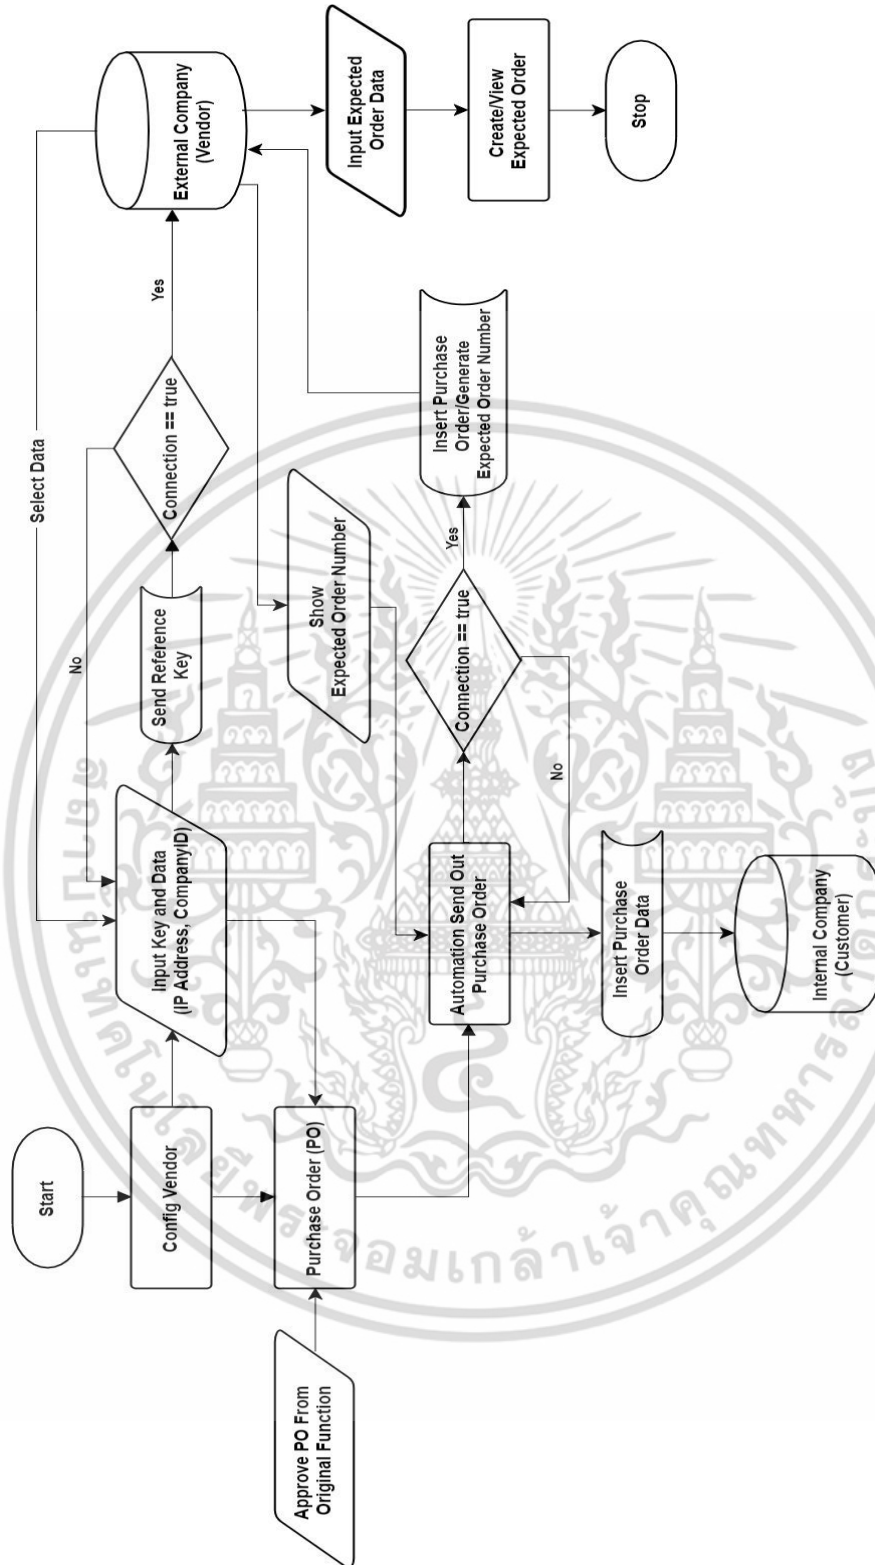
Start

Config Vendor

Approve PO From Original Function

Purchase Order (PO)

Input Key and Data (IP Address, CompanyID)

Send Reference Key

No

Connection == true

Yes

Select Data

External Company (Vendor)

Input Expected Order Data

Create/View Expected Order

Stop

Show Expected Order Number

Automation Send Out Purchase Order

Connection == true

Yes

No

Insert Purchase Order/Generate Expected Order Number

Insert Purchase Order Data

Internal Company (Customer)

จอมเกล้าเจ้าคุณทหาร